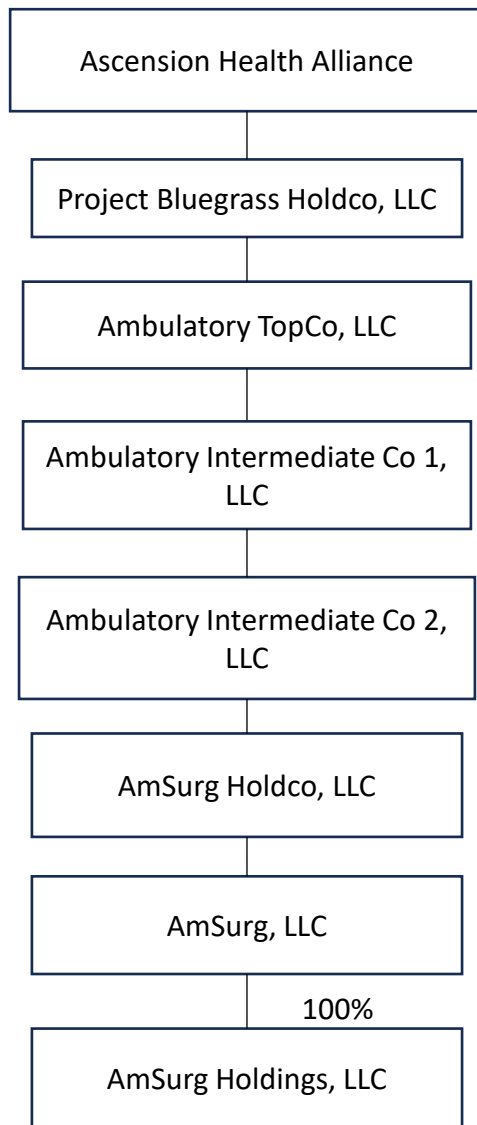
Ascension Health Alliance

Project Bluegrass Holdco, LLC

Ambulatory TopCo, LLC

Ambulatory Intermediate Co 1, LLC

Ambulatory Intermediate Co 2, LLC

AmSurg Holdco, LLC

AmSurg, LLC

100%

AmSurg Holdings, LLC